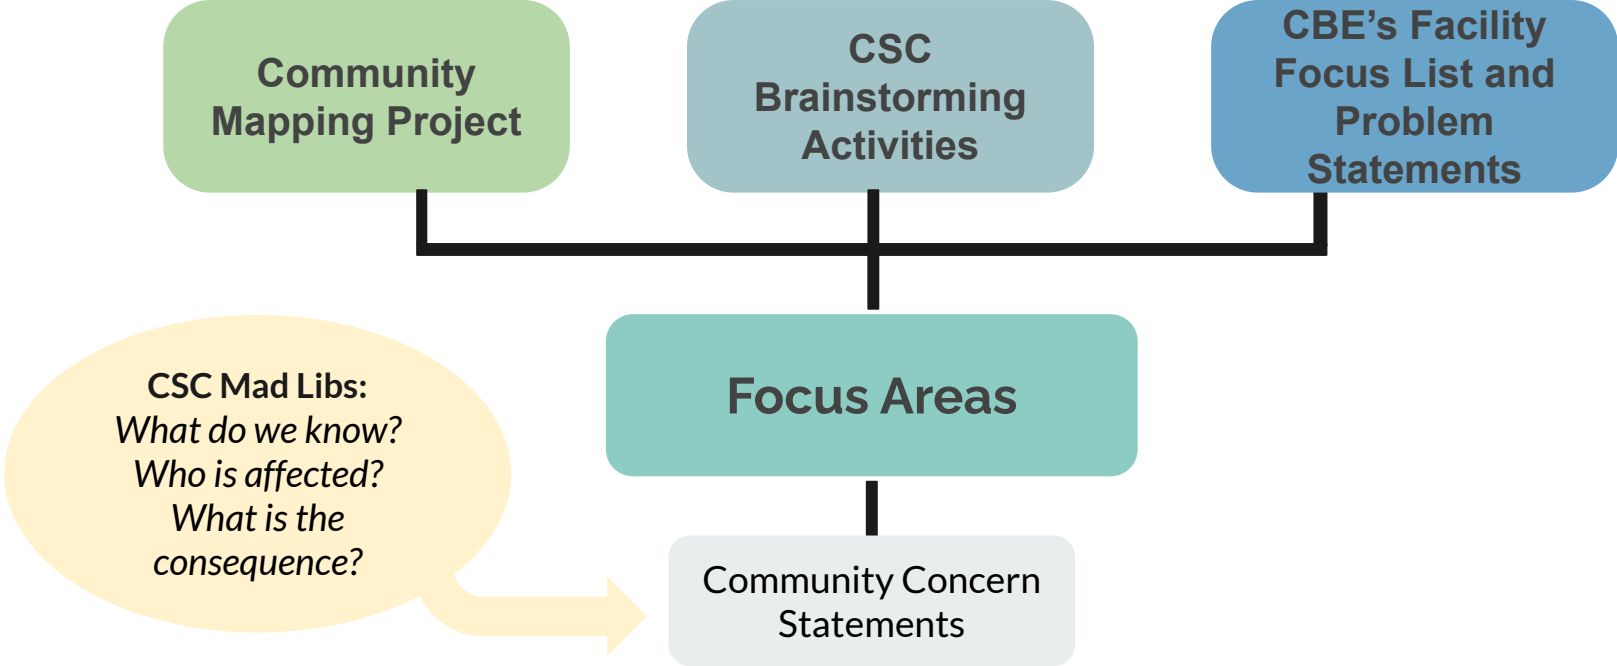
Community Mapping Project

CSC Brainstorming Activities

CBE's Facility Focus List and Problem Statements

Focus Areas

CSC Mad Libs:
*What do we know?*
*Who is affected?*
*What is the consequence?*

Community Concern Statements